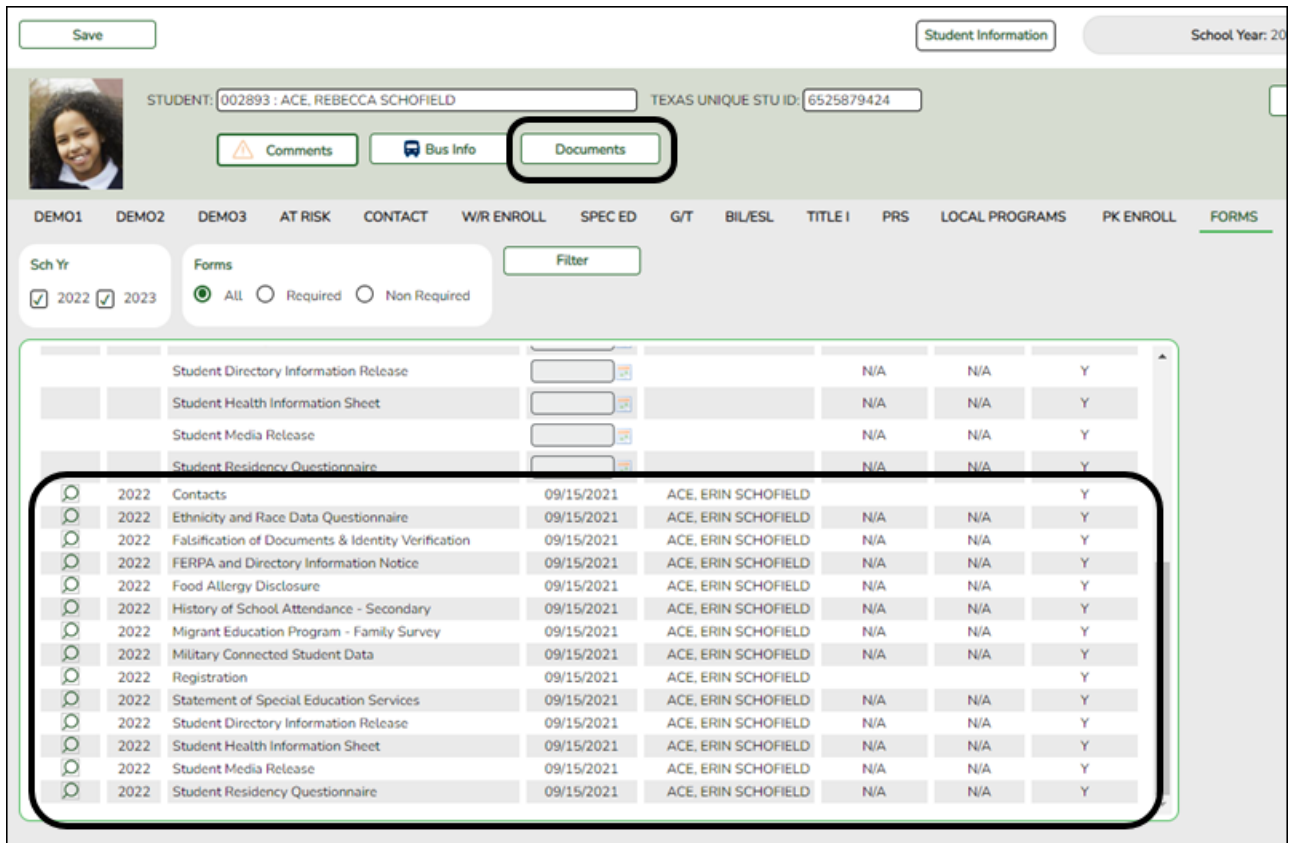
Save

Student Information

School Year: 20

STUDENT: 002893 : ACE, REBECCA SCHOFIELD

TEXAS UNIQUE STU ID: 6525879424

Comments

Bus Info

Documents

DEMO1 DEMO2 DEMO3 AT RISK CONTACT W/R ENROLL SPEC ED G/T BIL/ESL TITLE I PRS LOCAL PROGRAMS PK ENROLL FORMS

Sch Yr
2022 2023

Forms
All Required Non Required

Filter

| | | | | | | | |
|---|---|---|---|---|---|---|---|
| | | Student Directory Information Release | | | N/A | N/A | Y |
| | | Student Health Information Sheet | | | N/A | N/A | Y |
| | | Student Media Release | | | N/A | N/A | Y |
| | | Student Residency Questionnaire | | | N/A | N/A | Y |
| | 2022 | Contacts | 09/15/2021 | ACE, ERIN SCHOFIELD | | | Y |
| | 2022 | Ethnicity and Race Data Questionnaire | 09/15/2021 | ACE, ERIN SCHOFIELD | N/A | N/A | Y |
| | 2022 | Falsification of Documents & Identity Verification | 09/15/2021 | ACE, ERIN SCHOFIELD | N/A | N/A | Y |
| | 2022 | FERPA and Directory Information Notice | 09/15/2021 | ACE, ERIN SCHOFIELD | N/A | N/A | Y |
| | 2022 | Food Allergy Disclosure | 09/15/2021 | ACE, ERIN SCHOFIELD | N/A | N/A | Y |
| | 2022 | History of School Attendance - Secondary | 09/15/2021 | ACE, ERIN SCHOFIELD | N/A | N/A | Y |
| | 2022 | Migrant Education Program - Family Survey | 09/15/2021 | ACE, ERIN SCHOFIELD | N/A | N/A | Y |
| | 2022 | Military Connected Student Data | 09/15/2021 | ACE, ERIN SCHOFIELD | N/A | N/A | Y |
| | 2022 | Registration | 09/15/2021 | ACE, ERIN SCHOFIELD | | | Y |
| | 2022 | Statement of Special Education Services | 09/15/2021 | ACE, ERIN SCHOFIELD | N/A | N/A | Y |
| | 2022 | Student Directory Information Release | 09/15/2021 | ACE, ERIN SCHOFIELD | N/A | N/A | Y |
| | 2022 | Student Health Information Sheet | 09/15/2021 | ACE, ERIN SCHOFIELD | N/A | N/A | Y |
| | 2022 | Student Media Release | 09/15/2021 | ACE, ERIN SCHOFIELD | N/A | N/A | Y |
| | 2022 | Student Residency Questionnaire | 09/15/2021 | ACE, ERIN SCHOFIELD | N/A | N/A | Y |